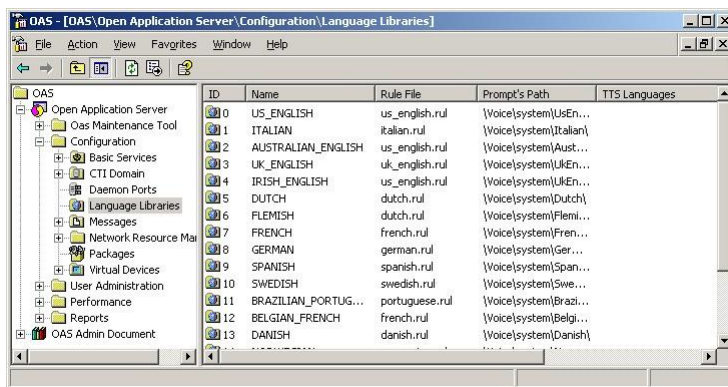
OAS - [OAS\Open Application Server\Configuration\Language Libraries]

File Action View Favorites Window Help

OAS
Open Application Server
Oas Maintenance Tool
Configuration
Basic Services
CTI Domain
Daemon Ports
Language Libraries
Messages
Network Resource Mar
Packages
Virtual Devices
User Administration
Performance
Reports
OAS Admin Document

| ID | Name | Rule File | Prompt's Path | TTS Languages |
|---|---|---|---|---|
| 0 | US_ENGLISH | us_english.rul | \Voice\system\UsEn... | |
| 1 | ITALIAN | italian.rul | \Voice\system\Italian\ | |
| 2 | AUSTRALIAN_ENGLISH | us_english.rul | \Voice\system\Aust... | |
| 3 | UK_ENGLISH | uk_english.rul | \Voice\system\UkEn... | |
| 4 | IRISH_ENGLISH | us_english.rul | \Voice\system\UkEn... | |
| 5 | DUTCH | dutch.rul | \Voice\system\Dutch\ | |
| 6 | FLEMISH | dutch.rul | \Voice\system\Flemi... | |
| 7 | FRENCH | french.rul | \Voice\system\Fren... | |
| 8 | GERMAN | german.rul | \Voice\system\Ger... | |
| 9 | SPANISH | spanish.rul | \Voice\system\Span... | |
| 10 | SWEDISH | swedish.rul | \Voice\system\Swe... | |
| 11 | BRAZILIAN_PORTUG... | portuguese.rul | \Voice\system\Brazi... | |
| 12 | BELGIAN_FRENCH | french.rul | \Voice\system\Belgi... | |
| 13 | DANISH | danish.rul | \Voice\system\Danish\ | |
| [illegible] | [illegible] | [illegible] | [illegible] | |